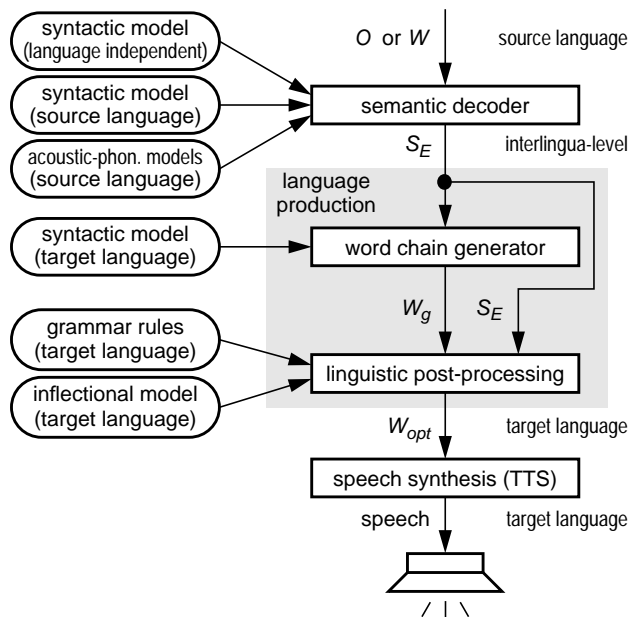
syntactic model (language independent)

syntactic model (source language)

acoustic-phon. models (source language)

$O$ or $W$

source language

semantic decoder

$S_E$

interlingua-level

language production

syntactic model (target language)

word chain generator

$W_g$

$S_E$

grammar rules (target language)

inflectional model (target language)

linguistic post-processing

$W_{opt}$

target language

speech synthesis (TTS)

speech

target language